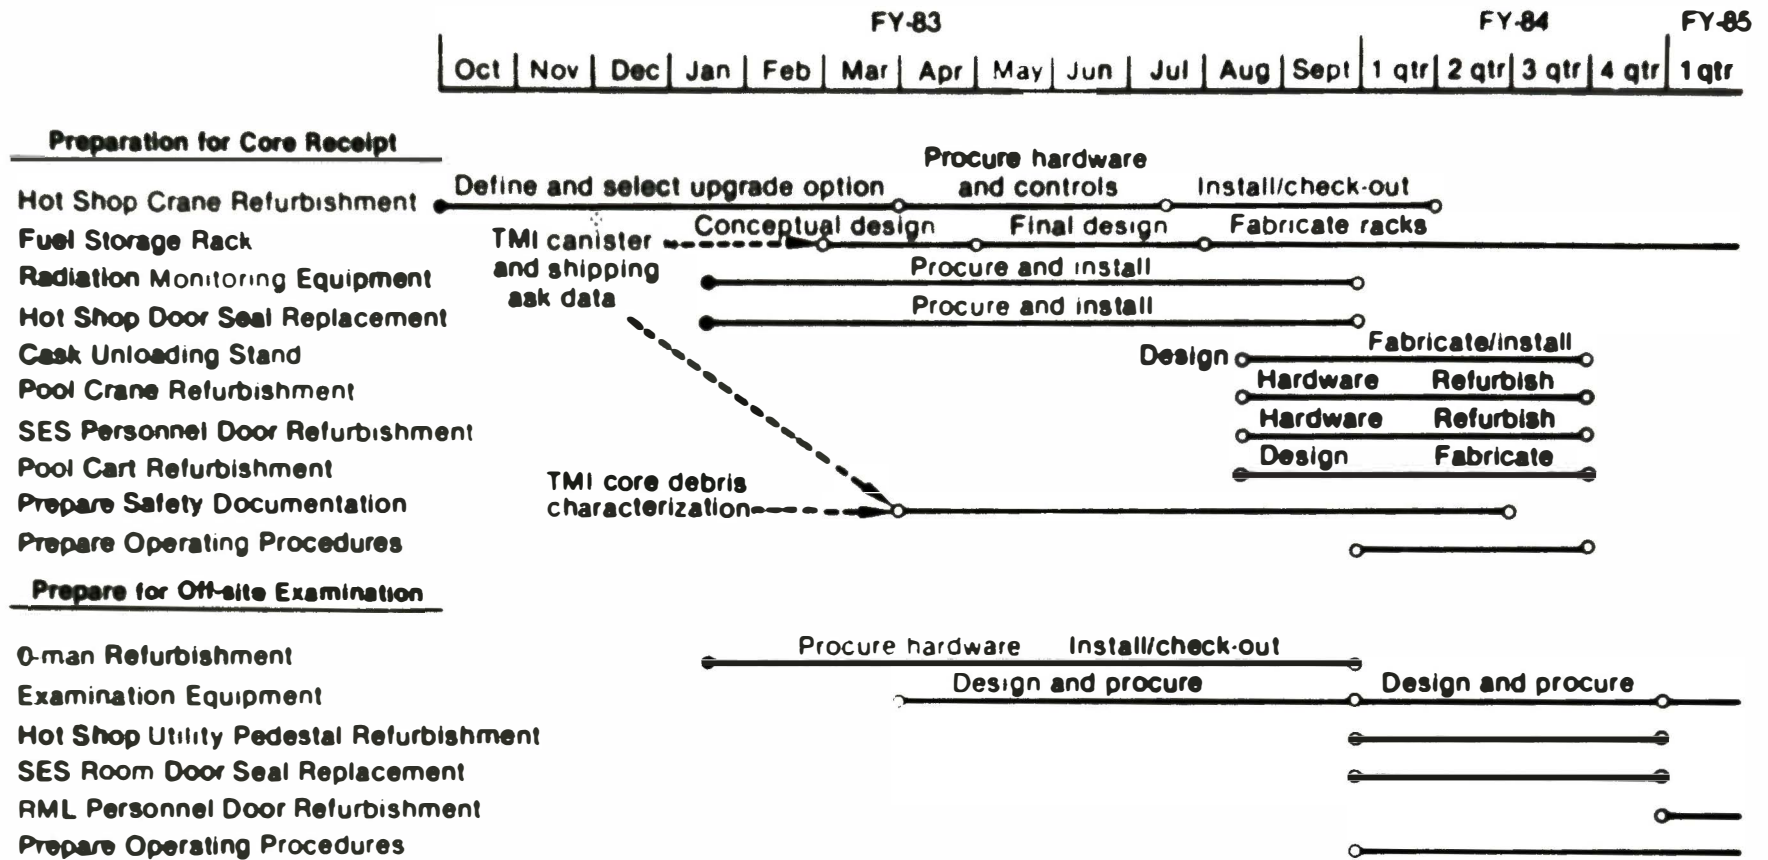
FY-83 FY-84 FY-85

| Oct | Nov | Dec | Jan | Feb | Mar | Apr | May | Jun | Jul | Aug | Sept | 1 qtr | 2 qtr | 3 qtr | 4 qtr | 1 qtr |

Preparation for Core Receipt

Hot Shop Crane Refurbishment
Fuel Storage Rack
Radiation Monitoring Equipment
Hot Shop Door Seal Replacement
Cask Unloading Stand
Pool Crane Refurbishment
SES Personnel Door Refurbishment
Pool Cart Refurbishment
Prepare Safety Documentation
Prepare Operating Procedures

Define and select upgrade option
Procure hardware and controls
Install/check-out
TMI canister and shipping ask data
Conceptual design
Final design
Fabricate racks
Procure and install
Procure and install
Design
Fabricate/install
Hardware
Refurbish
Hardware
Refurbish
Design
Fabricate
TMI core debris characterization

Prepare for Off-site Examination

0-man Refurbishment
Examination Equipment
Hot Shop Utility Pedestal Refurbishment
SES Room Door Seal Replacement
RML Personnel Door Refurbishment
Prepare Operating Procedures

Procure hardware
Install/check-out
Design and procure
Design and procure